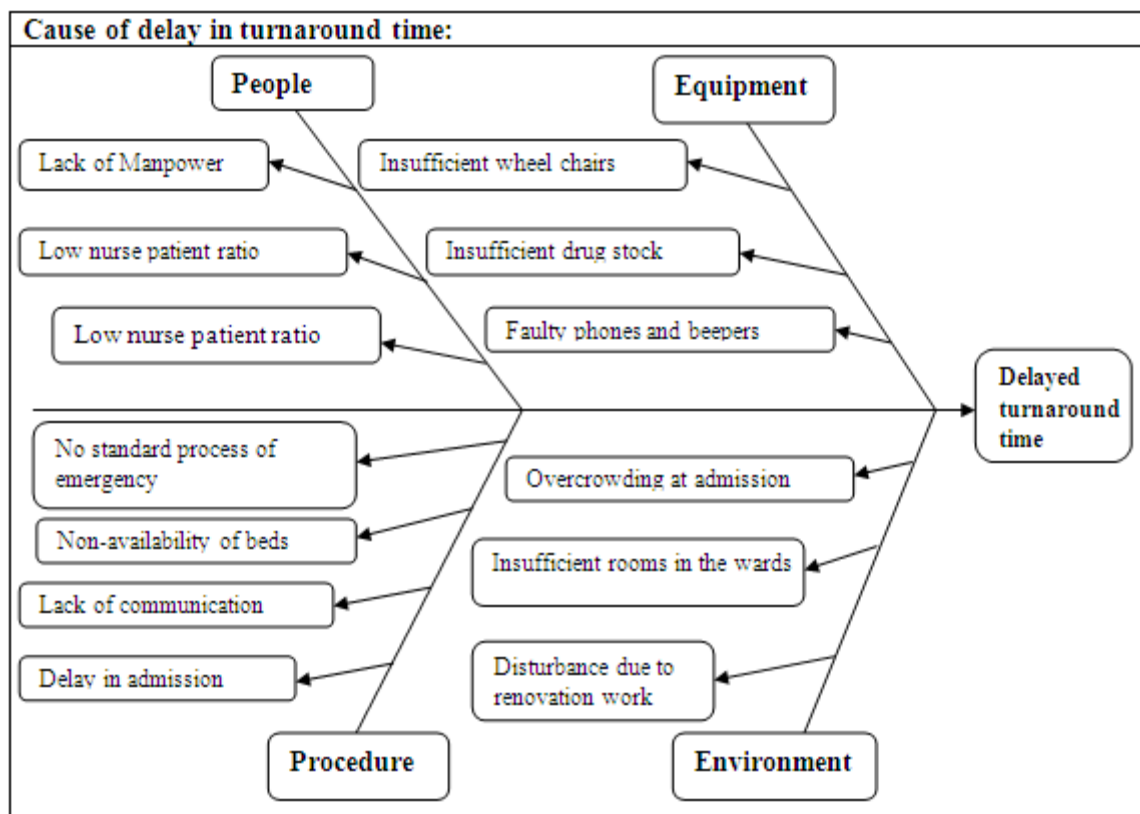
Cause of delay in turnaround time:

People

Equipment

Lack of Manpower

Insufficient wheel chairs

Low nurse patient ratio

Insufficient drug stock

Low nurse patient ratio

Faulty phones and beepers

Delayed turnaround time

No standard process of emergency

Overcrowding at admission

Non-availability of beds

Insufficient rooms in the wards

Lack of communication

Delay in admission

Disturbance due to renovation work

Procedure

Environment